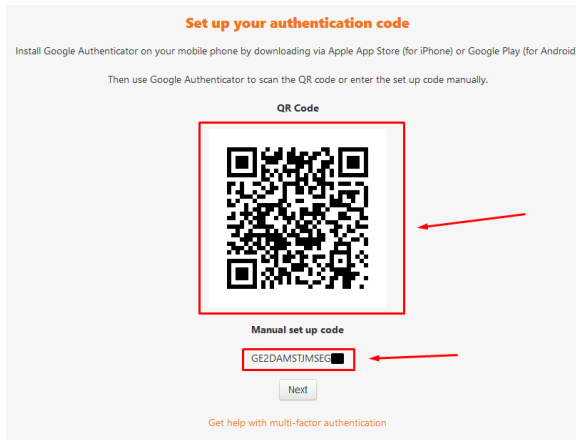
Set up your authentication code

Install Google Authenticator on your mobile phone by downloading via Apple App Store (for iPhone) or Google Play (for Android

Then use Google Authenticator to scan the QR code or enter the set up code manually.

QR Code

Manual set up code

GE2DAMSTJMSEG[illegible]

Next

Get help with multi-factor authentication